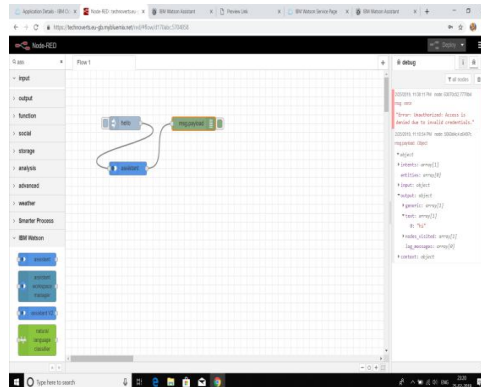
Application Details - IBM Cl... | Node-RED : technoevents.eu... | IBM Watson Assistant | Preview Link | IBM Watson Service Page | IBM Watson Assistant

https://technoevents.eu-gb.mybluemix.net/red/#flow/4170abc.5704658

Node-RED

Deploy

Q ass

Flow 1

debug

input

output

function

social

storage

analysis

advanced

weather

Smarter Process

IBM Watson

assistant

assistant workspace manager

assistant V2

natural language classifier

hello

msg.payload

assistant

all nodes

2/2/2019, 11:50:11 PM node: 33d7b0e2.773ba
msg: error

"Error: Unauthorized: Access is denied due to invalid credentials."

2/2/2019, 11:50:54 PM node: 33d0de4.e0487c
msg.payload: Object

▾object
▸intents: array[1]
entities: array[0]
▸input: object
▾output: object
▾generic: array[1]
▾text: array[1]
0: "hi"
▸nodes_visited: array[1]
log_messages: array[0]
▸context: object

Type here to search

ENG 23:20 25-03-2019